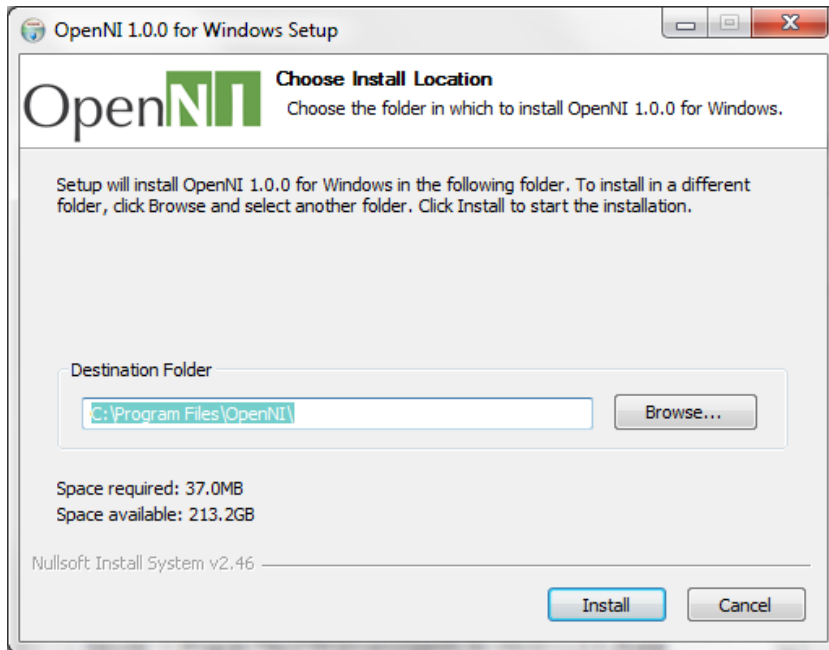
OpenNI 1.0.0 for Windows Setup

OpenNI

Choose Install Location
Choose the folder in which to install OpenNI 1.0.0 for Windows.

Setup will install OpenNI 1.0.0 for Windows in the following folder. To install in a different folder, click Browse and select another folder. Click Install to start the installation.

Destination Folder
C:\Program Files\OpenNI\
Browse...

Space required: 37.0MB
Space available: 213.2GB

Nullsoft Install System v2.46

Install
Cancel